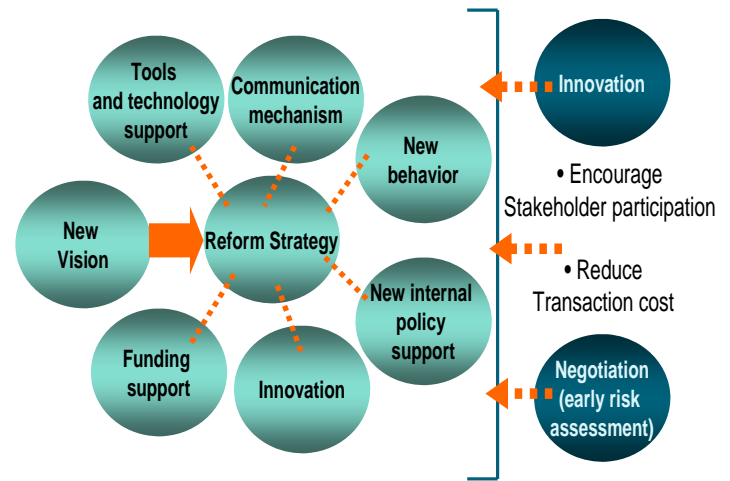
Tools and technology support

Communication mechanism

New behavior

New Vision

Reform Strategy

New internal policy support

Funding support

Innovation

Innovation

• Encourage Stakeholder participation

• Reduce Transaction cost

Negotiation (early risk assessment)